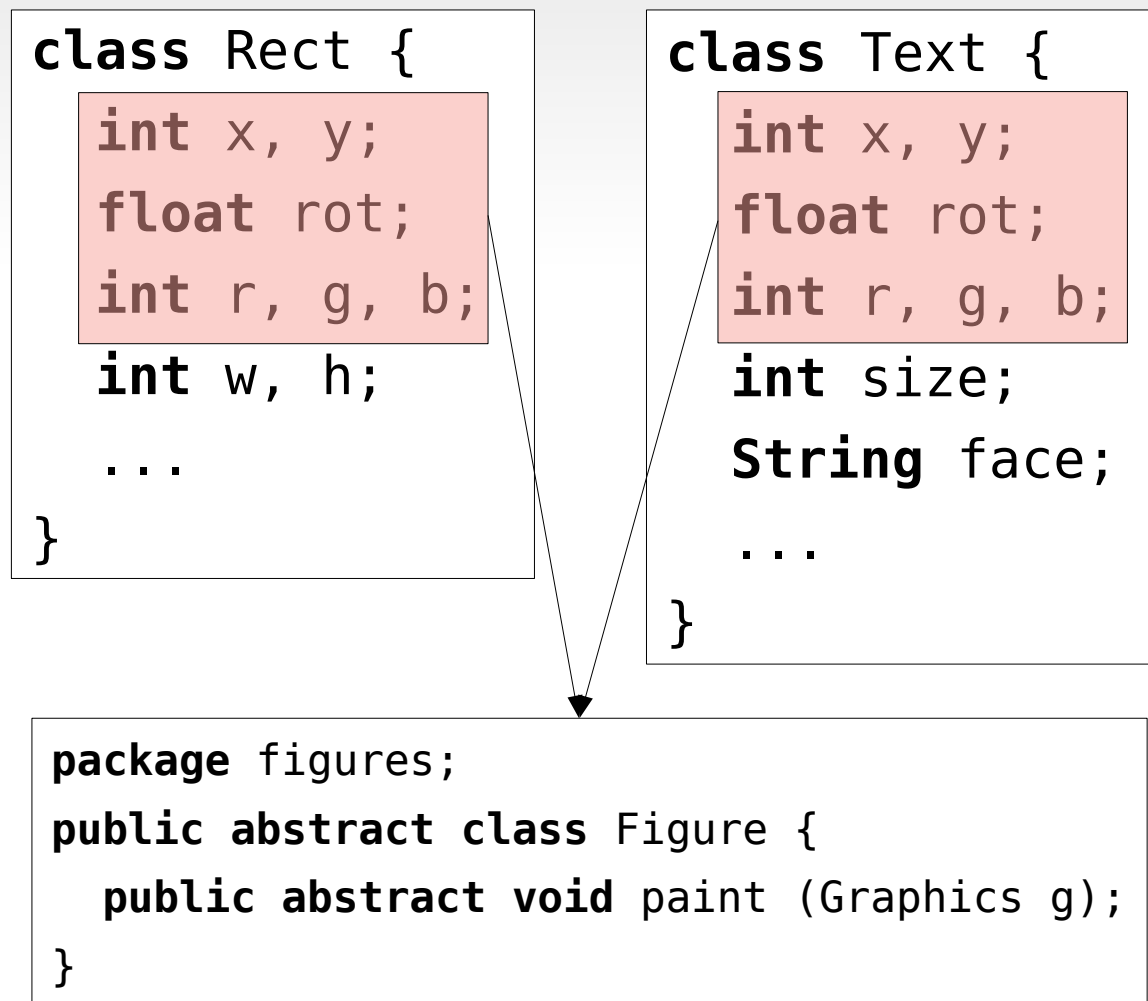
class Rect {
int x, y;
float rot;
int r, g, b;
int w, h;
...
}

class Text {
int x, y;
float rot;
int r, g, b;
int size;
String face;
...
}

package figures;
public abstract class Figure {
public abstract void paint (Graphics g);
}